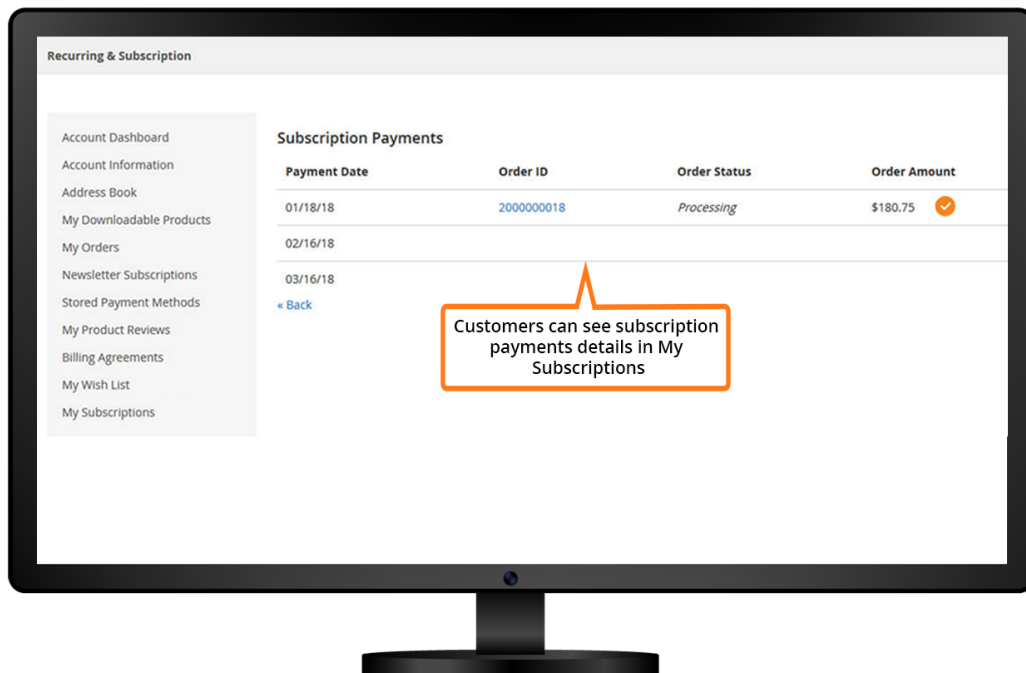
Recurring & Subscription

Account Dashboard
Account Information
Address Book
My Downloadable Products
My Orders
Newsletter Subscriptions
Stored Payment Methods
My Product Reviews
Billing Agreements
My Wish List
My Subscriptions

Subscription Payments

| Payment Date | Order ID | Order Status | Order Amount |
|---|---|---|---|
| 01/18/18 | 2000000018 | Processing | $180.75 |
| 02/16/18 | | | |
| 03/16/18 | | | |

« Back

Customers can see subscription payments details in My Subscriptions